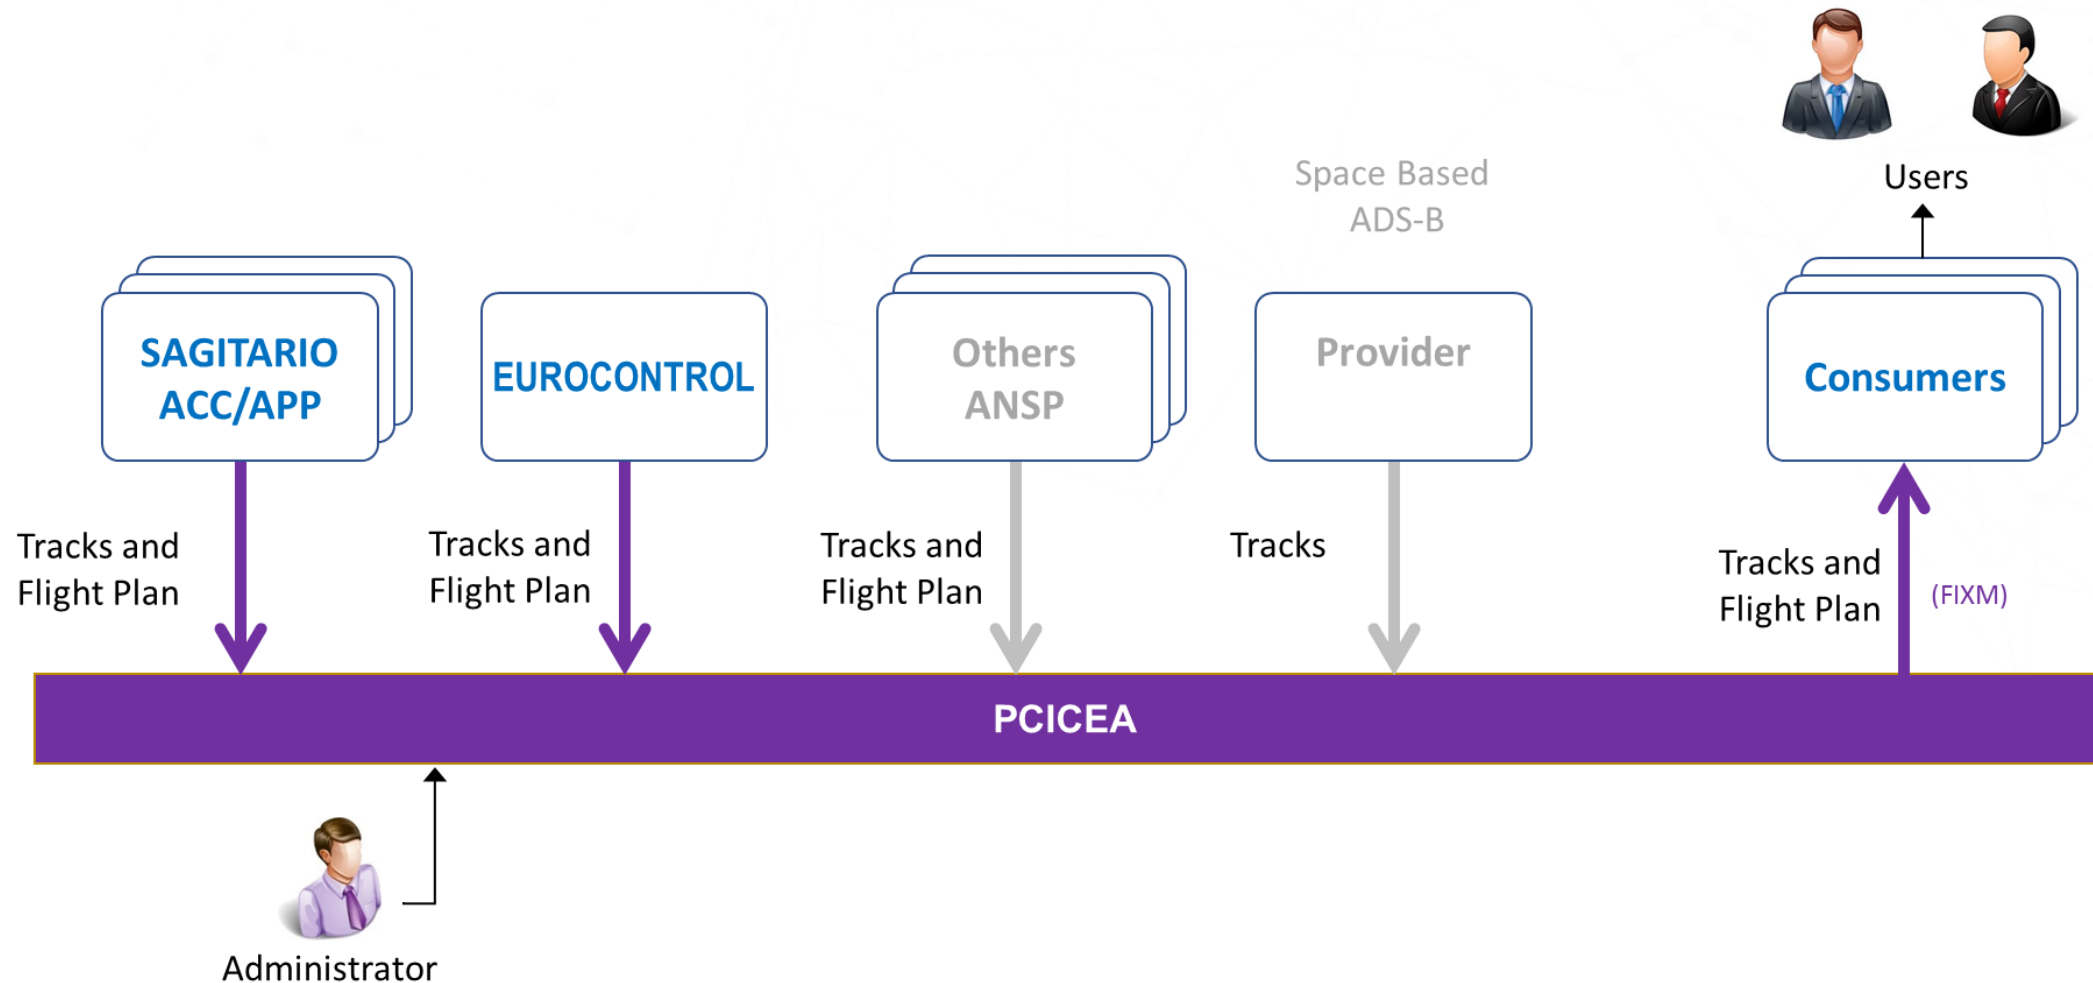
Users

Space Based ADS-B

SAGITARIO ACC/APP

EUROCONTROL

Others ANSP

Provider

Consumers

Tracks and Flight Plan

Tracks and Flight Plan

Tracks and Flight Plan

Tracks

Tracks and Flight Plan

(FIXM)

PCICEA

Administrator